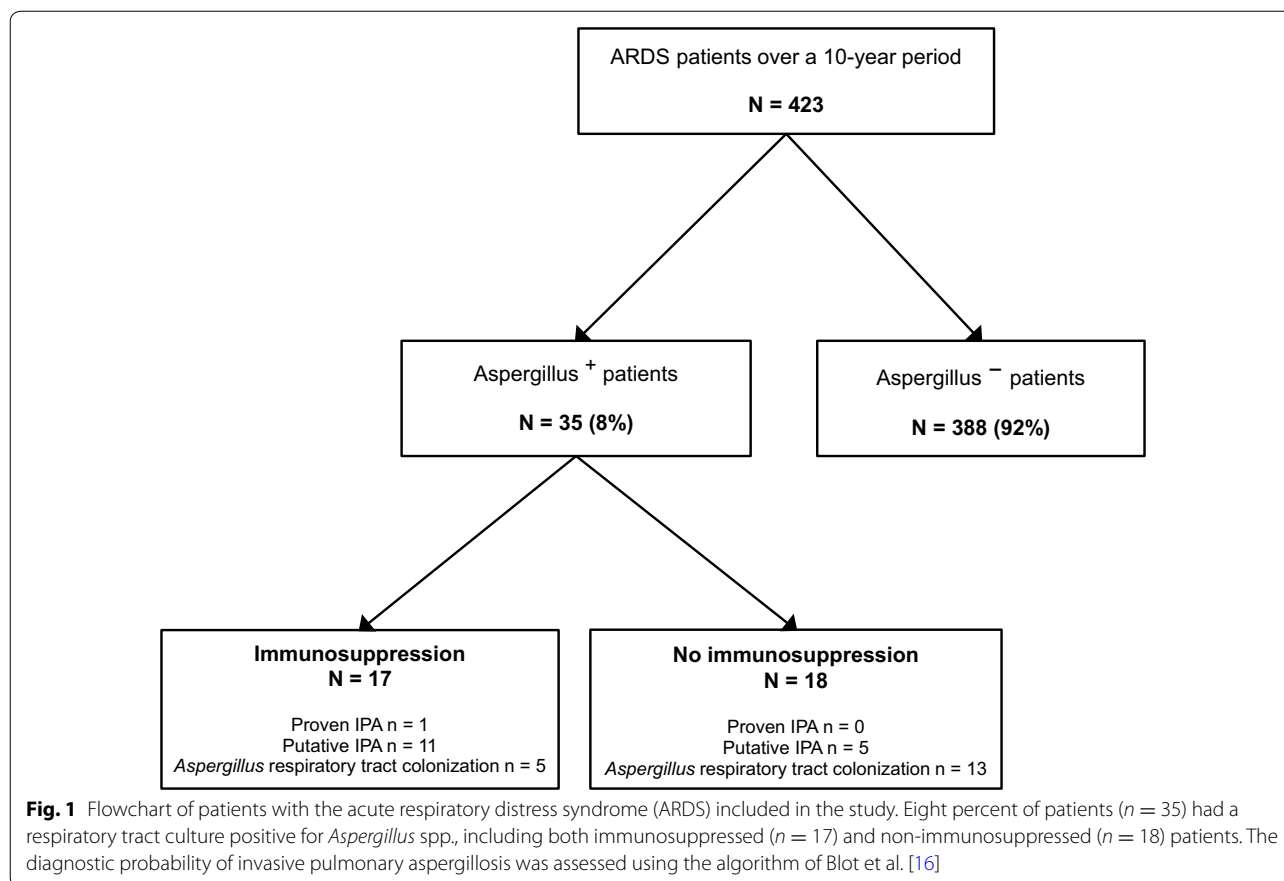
ARDS patients over a 10-year period

**N = 423**

Aspergillus $^{+}$ patients

**N = 35 (8%)**

Aspergillus $^{-}$ patients

**N = 388 (92%)**

**Immunosuppression**
**N = 17**

Proven IPA n = 1
Putative IPA n = 11
*Aspergillus* respiratory tract colonization n = 5

**No immunosuppression**
**N = 18**

Proven IPA n = 0
Putative IPA n = 5
*Aspergillus* respiratory tract colonization n = 13

**Fig. 1** Flowchart of patients with the acute respiratory distress syndrome (ARDS) included in the study. Eight percent of patients ($n = 35$) had a respiratory tract culture positive for *Aspergillus* spp., including both immunosuppressed ($n = 17$) and non-immunosuppressed ($n = 18$) patients. The diagnostic probability of invasive pulmonary aspergillosis was assessed using the algorithm of Blot et al. [16]